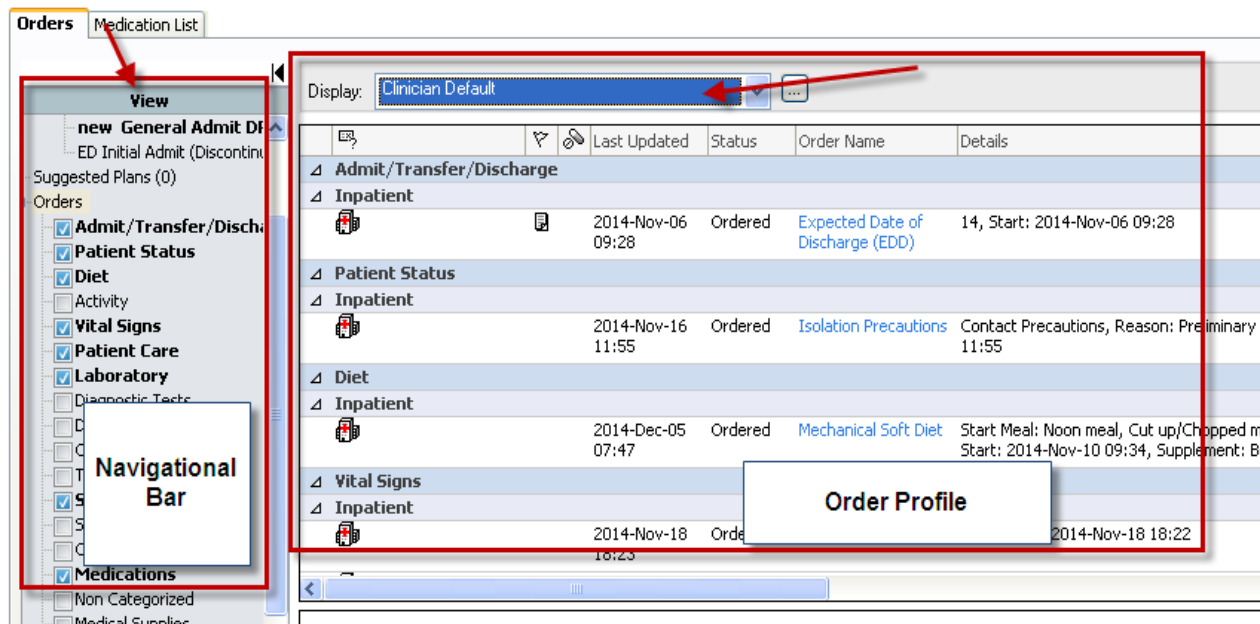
Orders | Medication List

View
new General Admit DP
ED Initial Admit (Discontinu
Suggested Plans (0)
Orders
Admit/Transfer/Discha
Patient Status
Diet
Activity
Vital Signs
Patient Care
Laboratory
Diagnostic Tests
D
C
T
S
S
C
Medications
Non Categorized
Medical Supplies

Navigational Bar

Display: Clinician Default

| | | | Last Updated | Status | Order Name | Details |
|---|---|---|---|---|---|---|
| Admit/Transfer/Discharge | | | | | | |
| Inpatient | | | | | | |
| | | | 2014-Nov-06 09:28 | Ordered | Expected Date of Discharge (EDD) | 14, Start: 2014-Nov-06 09:28 |
| Patient Status | | | | | | |
| Inpatient | | | | | | |
| | | | 2014-Nov-16 11:55 | Ordered | Isolation Precautions | Contact Precautions, Reason: Preliminary 11:55 |
| Diet | | | | | | |
| Inpatient | | | | | | |
| | | | 2014-Dec-05 07:47 | Ordered | Mechanical Soft Diet | Start Meal: Noon meal, Cut up/Chopped m Start: 2014-Nov-10 09:34, Supplement: B |
| Vital Signs | | | | | | |
| Inpatient | | | | | | |
| | | | 2014-Nov-18 18:23 | Orde | | 2014-Nov-18 18:22 |

Order Profile